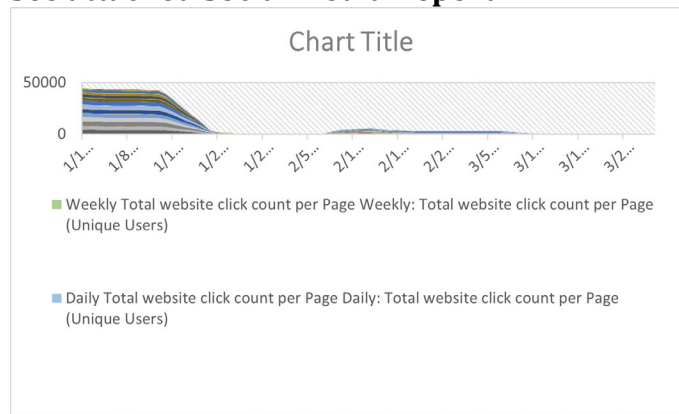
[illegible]

Chart Title

50000

0

1/1... 1/8... 1/1... 1/2... 1/2... 2/5... 2/1... 2/1... 2/2... 3/5... 3/1... 3/1... 3/2...

Weekly Total website click count per Page Weekly: Total website click count per Page (Unique Users)

Daily Total website click count per Page Daily: Total website click count per Page (Unique Users)